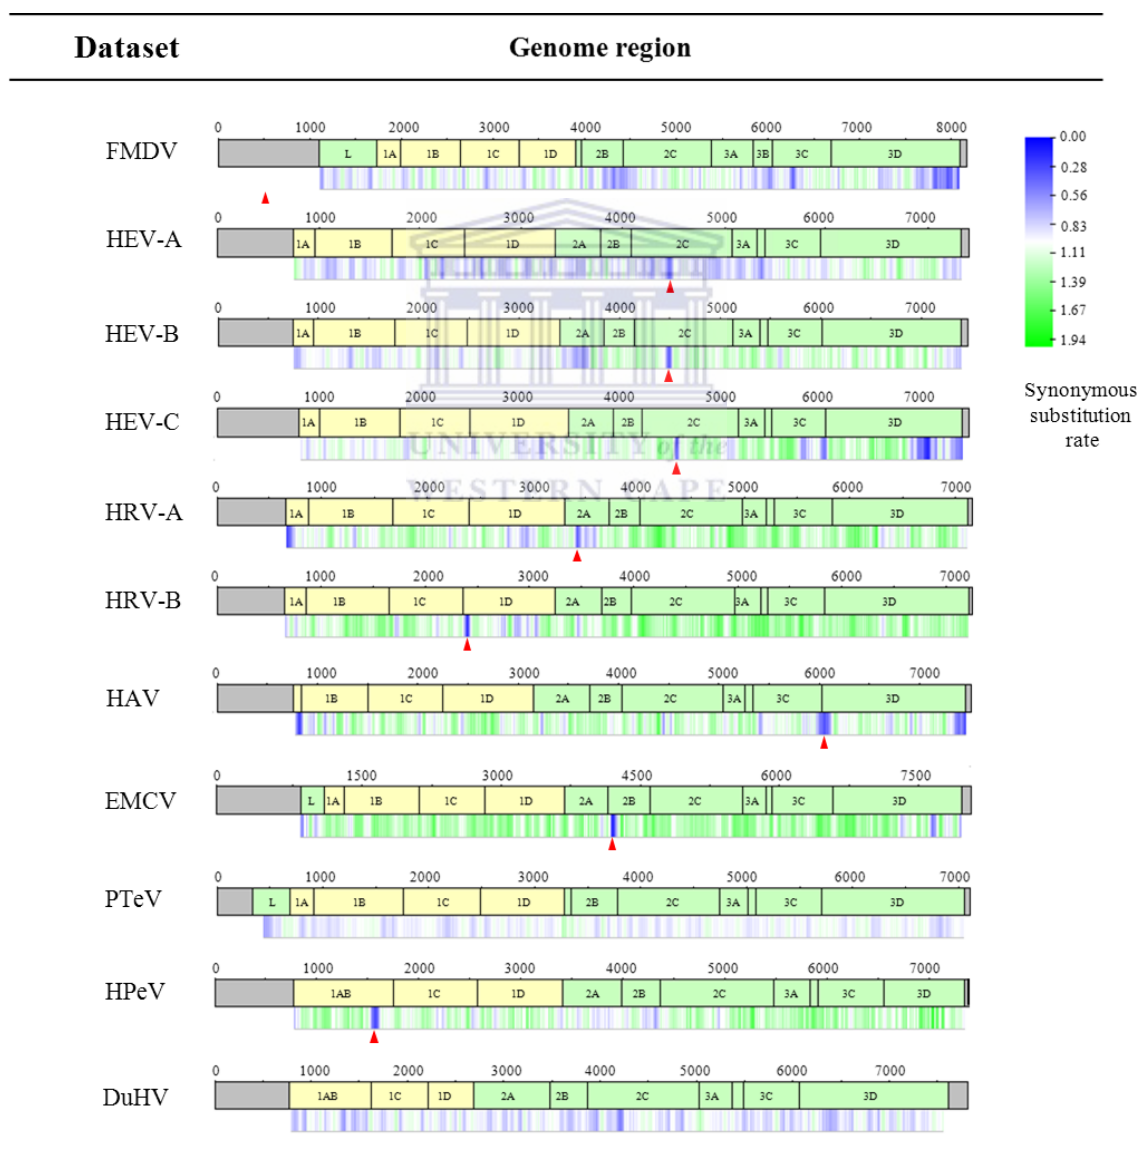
| Dataset | Genome region |
|---|---|

FMDV
0 1000 2000 3000 4000 5000 6000 7000 8000
L 1A 1B 1C 1D 2B 2C 3A 3B 3C 3D

HEV-A
0 1000 2000 3000 4000 5000 6000 7000
1A 1B 1C 1D 2A 2B 2C 3A 3C 3D

HEV-B
0 1000 2000 3000 4000 5000 6000 7000
1A 1B 1C 1D 2A 2B 2C 3A 3C 3D

HEV-C
0 1000 2000 3000 4000 5000 6000 7000
1A 1B 1C 1D 2A 2B 2C 3A 3C 3D

HRV-A
0 1000 2000 3000 4000 5000 6000 7000
1A 1B 1C 1D 2A 2B 2C 3A 3C 3D

HRV-B
0 1000 2000 3000 4000 5000 6000 7000
1A 1B 1C 1D 2A 2B 2C 3A 3C 3D

HAV
0 1000 2000 3000 4000 5000 6000 7000
1B 1C 1D 2A 2B 2C 3A 3C 3D

EMCV
0 1500 3000 4500 6000 7500
L 1A 1B 1C 1D 2A 2B 2C 3A 3C 3D

PTeV
0 1000 2000 3000 4000 5000 6000 7000
L 1A 1B 1C 1D 2B 2C 3A 3C 3D

HPeV
0 1000 2000 3000 4000 5000 6000 7000
1AB 1C 1D 2A 2B 2C 3A 3C 3D

DuHV
0 1000 2000 3000 4000 5000 6000 7000
1AB 1C 1D 2A 2B 2C 3A 3C 3D

0.00
0.28
0.56
0.83
1.11
1.39
1.67
1.94
Synonymous substitution rate

UNIVERSITY of the WESTERN CAPE